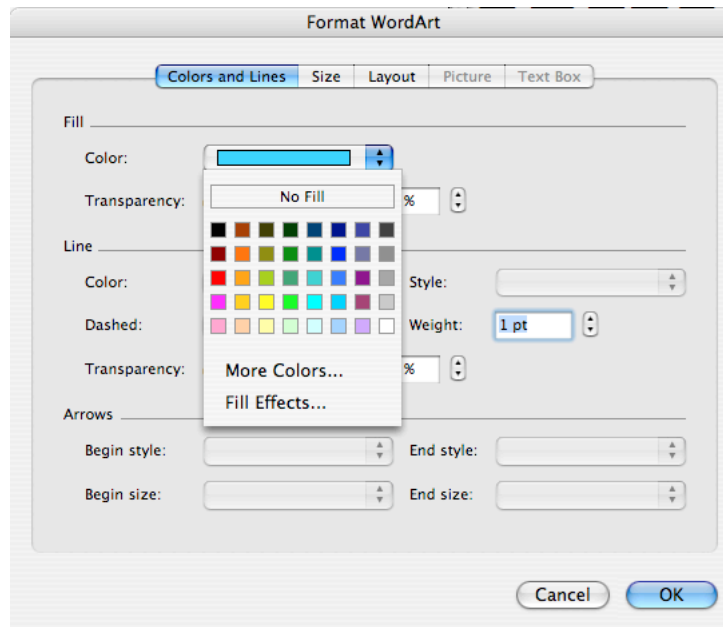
Format WordArt

Colors and Lines | Size | Layout | Picture | Text Box

Fill

Color:

No Fill

Transparency: %

Line

Color:

Style:

Dashed:

Weight: 1 pt

Transparency: %

More Colors...

Fill Effects...

Arrows

Begin style:

End style:

Begin size:

End size:

Cancel

OK